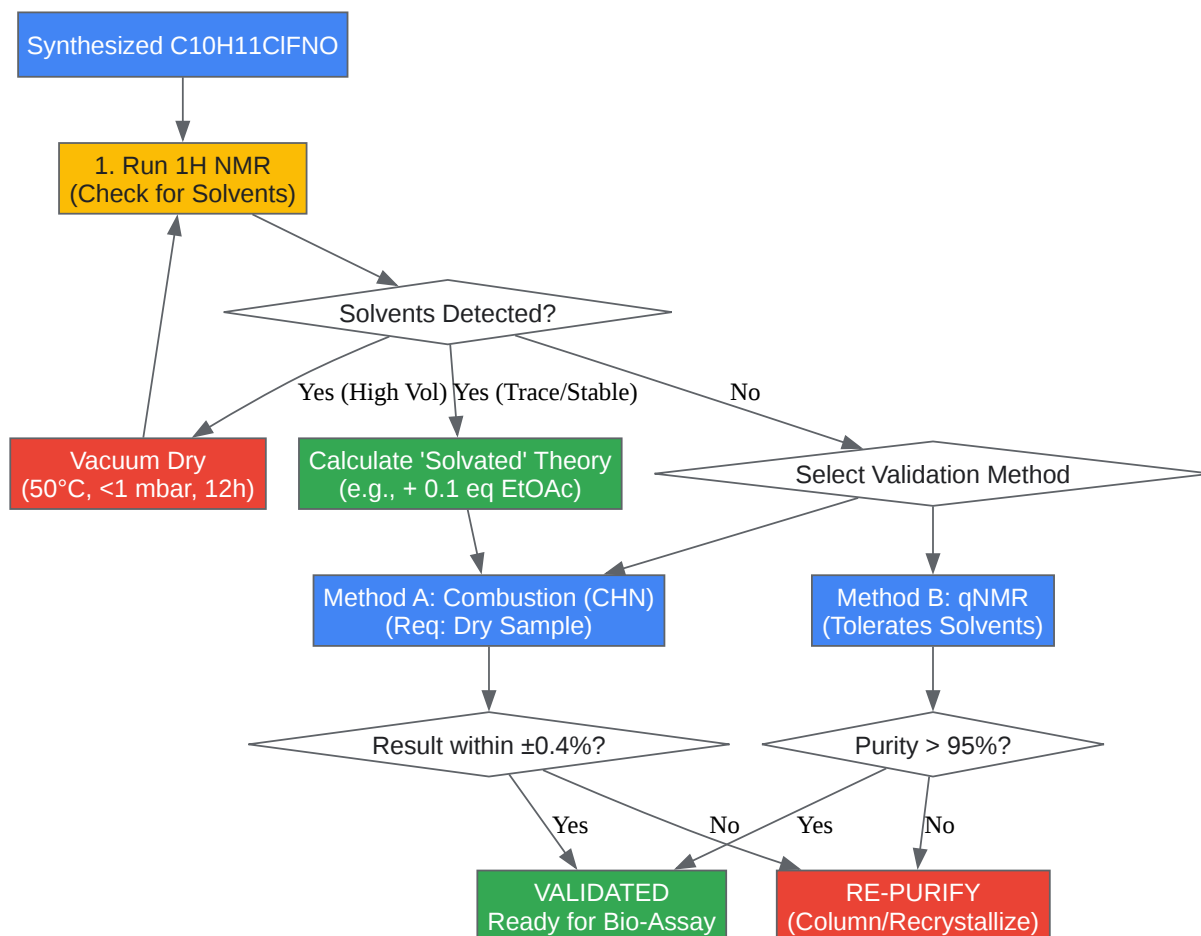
Synthesized C10H11ClFNO

1. Run 1H NMR
(Check for Solvents)

Solvents Detected?

Yes (High Vol)

Yes (Trace/Stable)

No

Vacuum Dry
(50°C, <1 mbar, 12h)

Calculate 'Solvated' Theory
(e.g., + 0.1 eq EtOAc)

Select Validation Method

Method A: Combustion (CHN)
(Req: Dry Sample)

Method B: qNMR
(Tolerates Solvents)

Result within ±0.4%?

Purity > 95%?

Yes

No

Yes

No

VALIDATED
Ready for Bio-Assay

RE-PURIFY
(Column/Recrystallize)